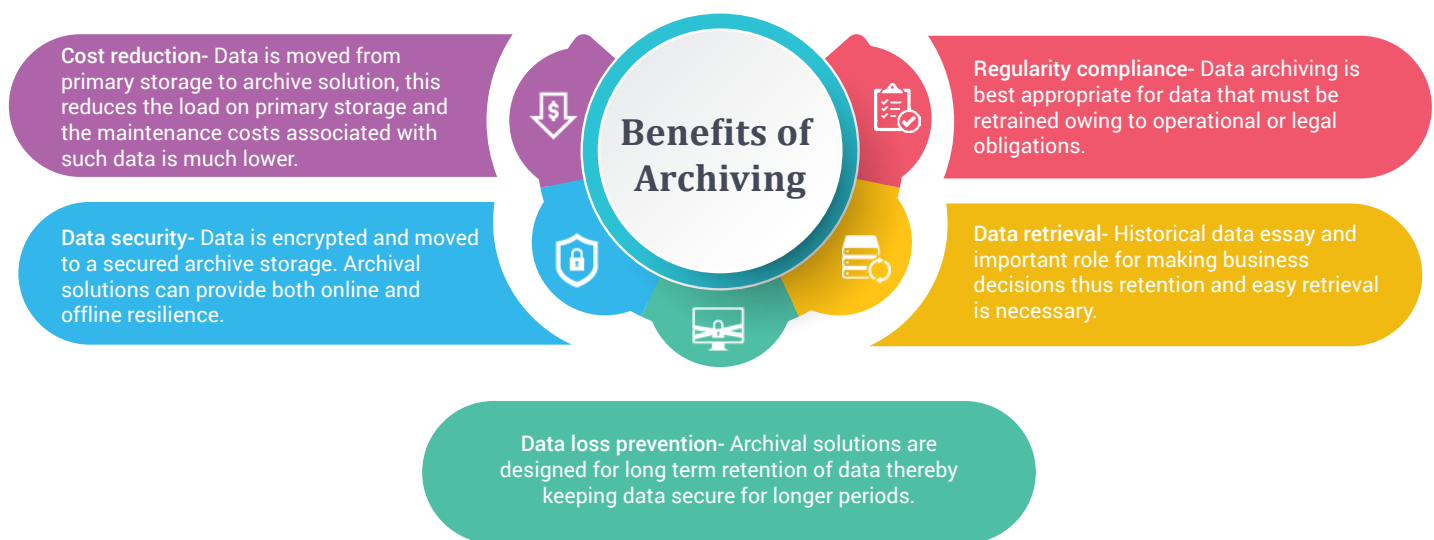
Benefits of Archiving

Cost reduction- Data is moved from primary storage to archive solution, this reduces the load on primary storage and the maintenance costs associated with such data is much lower.

Regularity compliance- Data archiving is best appropriate for data that must be retrained owing to operational or legal obligations.

Data security- Data is encrypted and moved to a secured archive storage. Archival solutions can provide both online and offline resilience.

Data retrieval- Historical data essay and important role for making business decisions thus retention and easy retrieval is necessary.

Data loss prevention- Archival solutions are designed for long term retention of data thereby keeping data secure for longer periods.